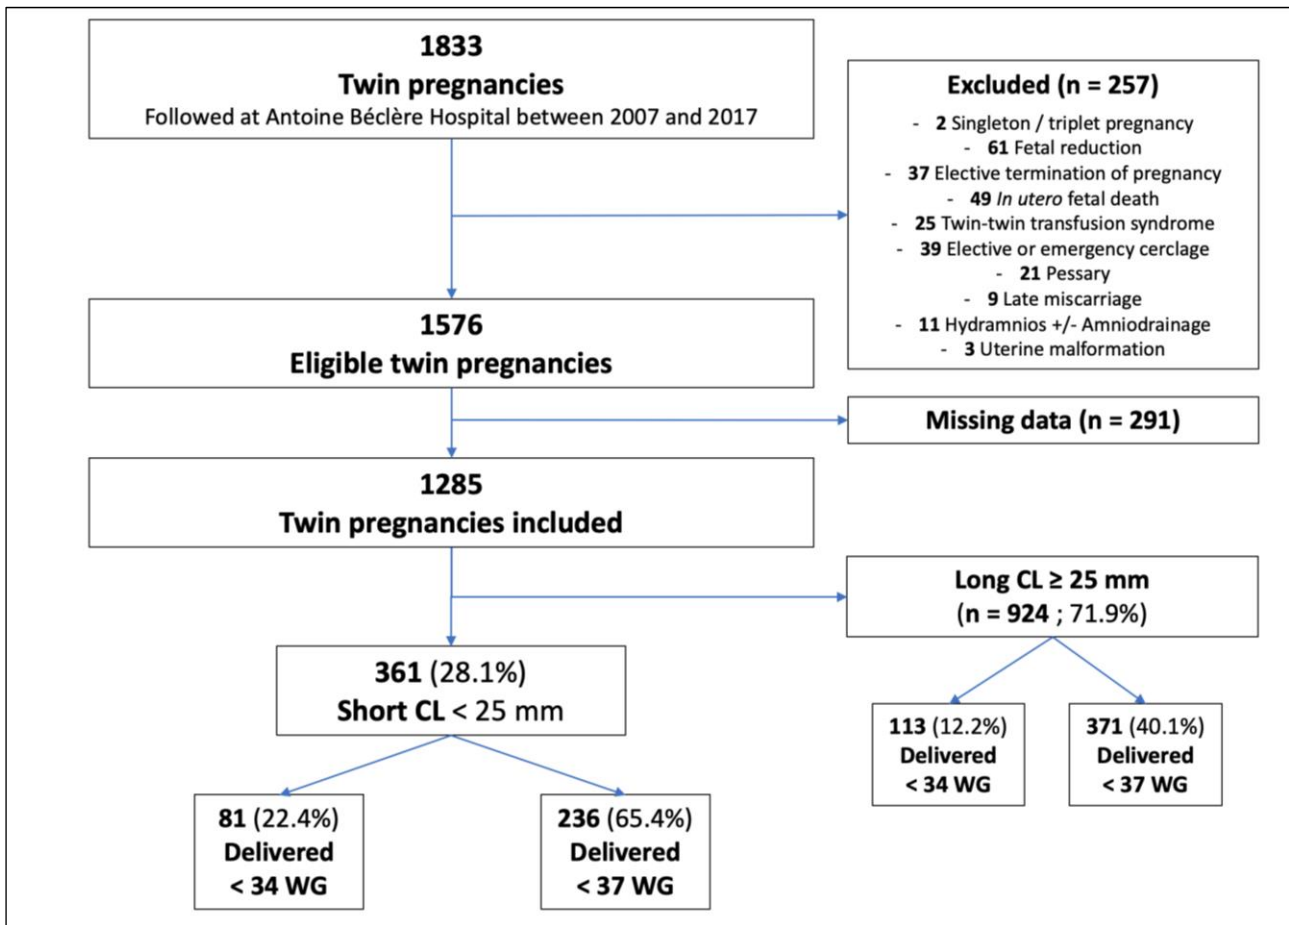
1833
Twin pregnancies
Followed at Antoine Béclère Hospital between 2007 and 2017

Excluded (n = 257)
- 2 Singleton / triplet pregnancy
- 61 Fetal reduction
- 37 Elective termination of pregnancy
- 49 In utero fetal death
- 25 Twin-twin transfusion syndrome
- 39 Elective or emergency cerclage
- 21 Pessary
- 9 Late miscarriage
- 11 Hydramnios +/- Amniodrainage
- 3 Uterine malformation

1576
Eligible twin pregnancies

Missing data (n = 291)

1285
Twin pregnancies included

Long CL ≥ 25 mm
(n = 924 ; 71.9%)

361 (28.1%)
Short CL < 25 mm

113 (12.2%)
Delivered
< 34 WG

371 (40.1%)
Delivered
< 37 WG

81 (22.4%)
Delivered
< 34 WG

236 (65.4%)
Delivered
< 37 WG